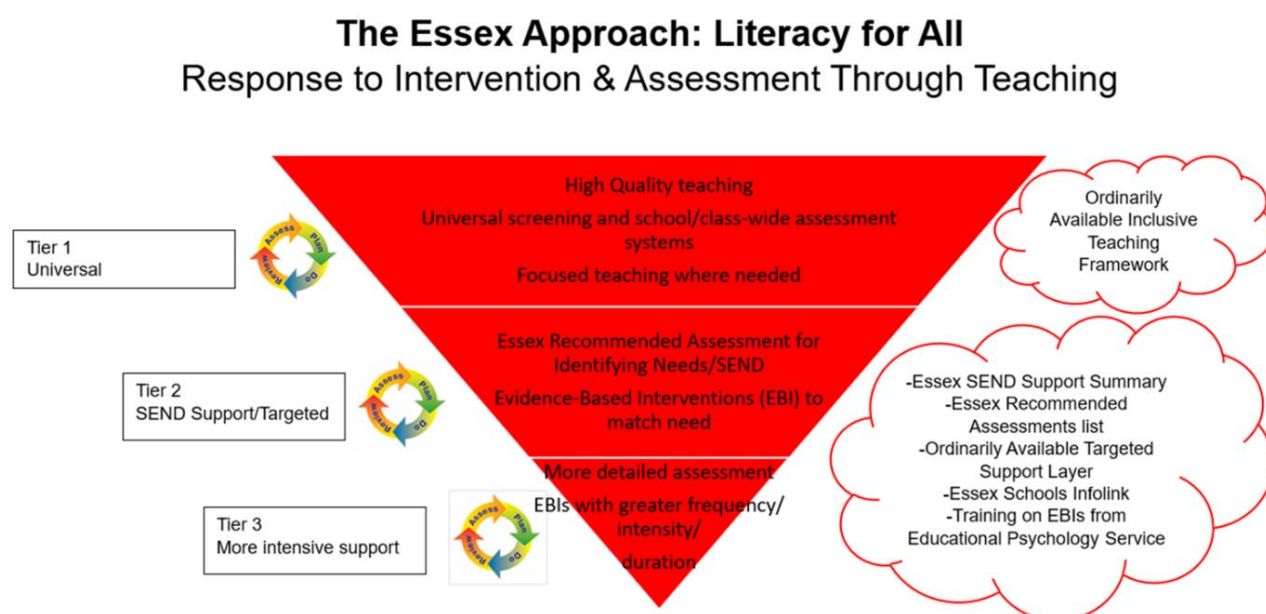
The Essex Approach: Literacy for All
Response to Intervention & Assessment Through Teaching

Tier 1
Universal

Assess Plan Do Review

High Quality teaching
Universal screening and school/class-wide assessment systems
Focused teaching where needed

Ordinarily Available Inclusive Teaching Framework

Tier 2
SEND Support/Targeted

Assess Plan Do Review

Essex Recommended Assessment for Identifying Needs/SEND
Evidence-Based Interventions (EBI) to match need

-Essex SEND Support Summary
-Essex Recommended Assessments list
-Ordinarily Available Targeted Support Layer
-Essex Schools Infolink
-Training on EBIs from Educational Psychology Service

Tier 3
More intensive support

Assess Plan Do Review

More detailed assessment
EBIs with greater frequency/ intensity/ duration